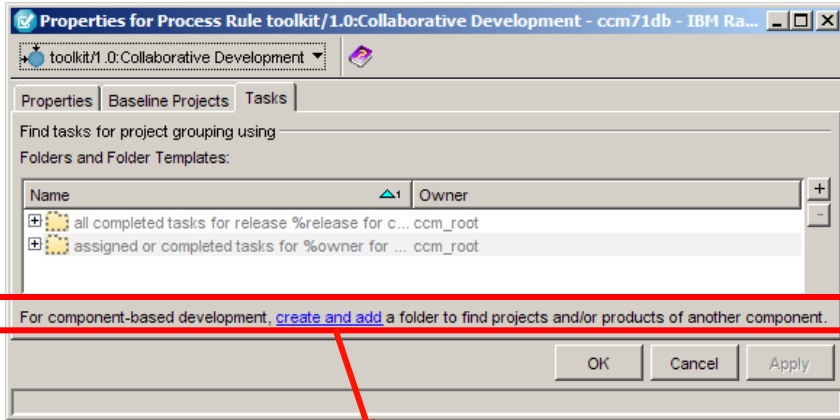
Properties for Process Rule toolkit/1.0:Collaborative Development - ccm71db - IBM Ra...

toolkit/1.0:Collaborative Development

Properties | Baseline Projects | Tasks

Find tasks for project grouping using

Folders and Folder Templates:

| Name | Owner |
|---|---|
| all completed tasks for release %release for c... | ccm_root |
| assigned or completed tasks for %owner for ... | ccm_root |

+
-

For component-based development, create and add a folder to find projects and/or products of another component.

OK | Cancel | Apply